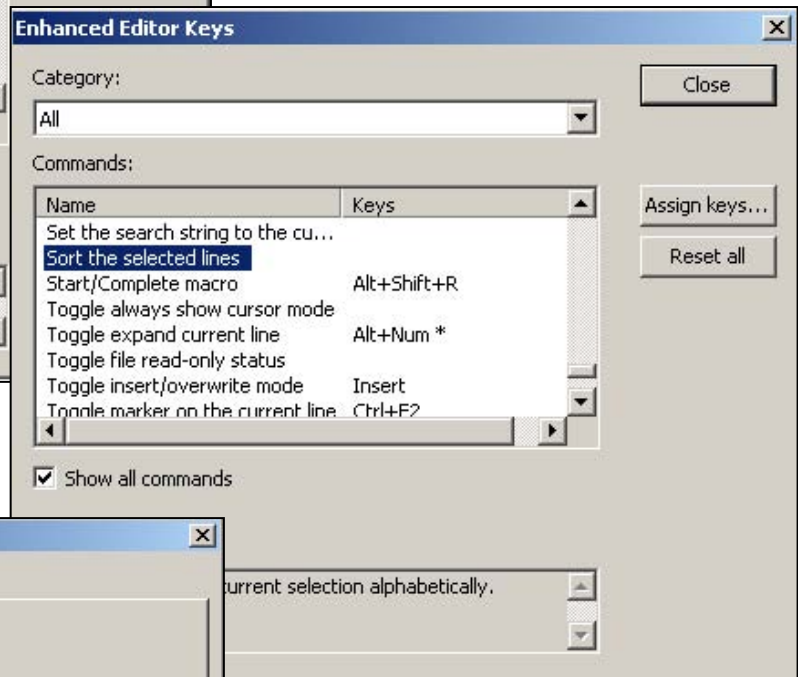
Enhanced Editor Keys

Category:

All

Commands:

| Name | Keys |
|---|---|
| Set the search string to the cu... | |
| Sort the selected lines | |
| Start/Complete macro | Alt+Shift+R |
| Toggle always show cursor mode | |
| Toggle expand current line | Alt+Num * |
| Toggle file read-only status | |
| Toggle insert/overwrite mode | Insert |
| Toggle marker on the current line | Ctrl+F2 |

Close

Assign keys...

Reset all

Show all commands

urrent selection alphabetically.